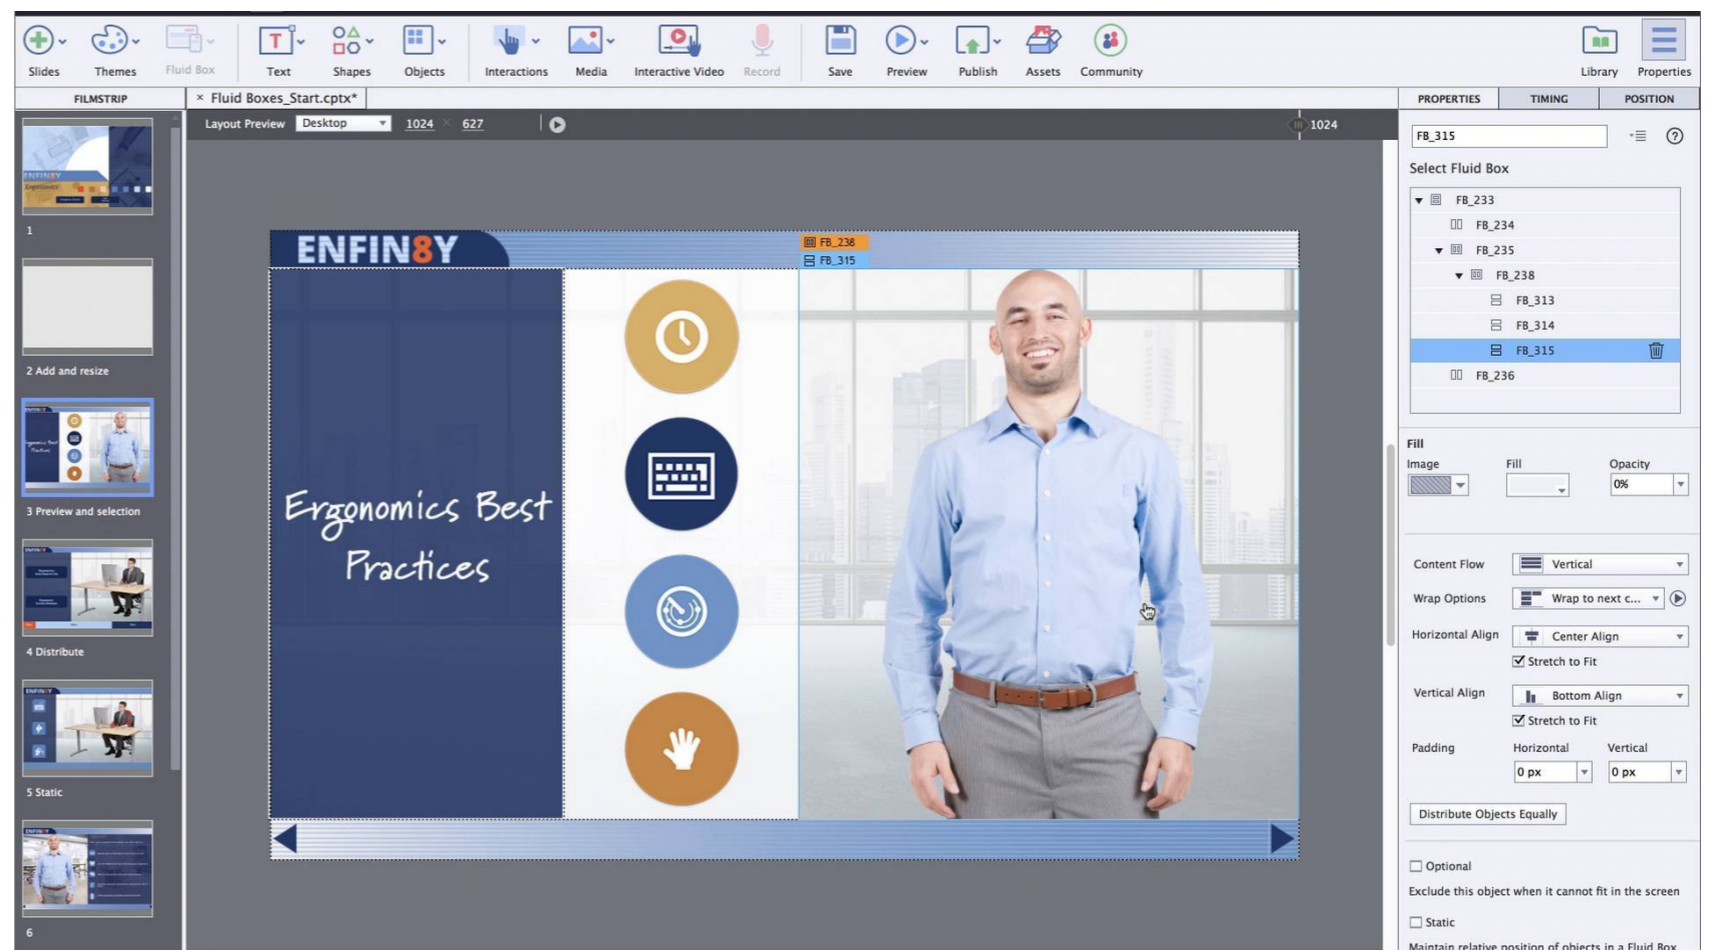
Slides Themes Fluid Box Text Shapes Objects Interactions Media Interactive Video Record Save Preview Publish Assets Community Library Properties

FILMSTRIP

× Fluid Boxes_Start.cptx*

Layout Preview Desktop 1024 × 627

1024

1

2 Add and resize

3 Preview and selection

4 Distribute

5 Static

6

ENFIN8Y

FB_238
FB_315

Ergonomics Best Practices

PROPERTIES TIMING POSITION

FB_315

Select Fluid Box

FB_233
FB_234
FB_235
FB_238
FB_313
FB_314
FB_315
FB_236

Fill

Image

Fill

Opacity

0%

Content Flow Vertical

Wrap Options Wrap to next c...

Horizontal Align Center Align

Stretch to Fit

Vertical Align Bottom Align

Stretch to Fit

Padding Horizontal Vertical

0 px 0 px

Distribute Objects Equally

Optional

Exclude this object when it cannot fit in the screen

Static

Maintain relative position of objects in a Fluid Box